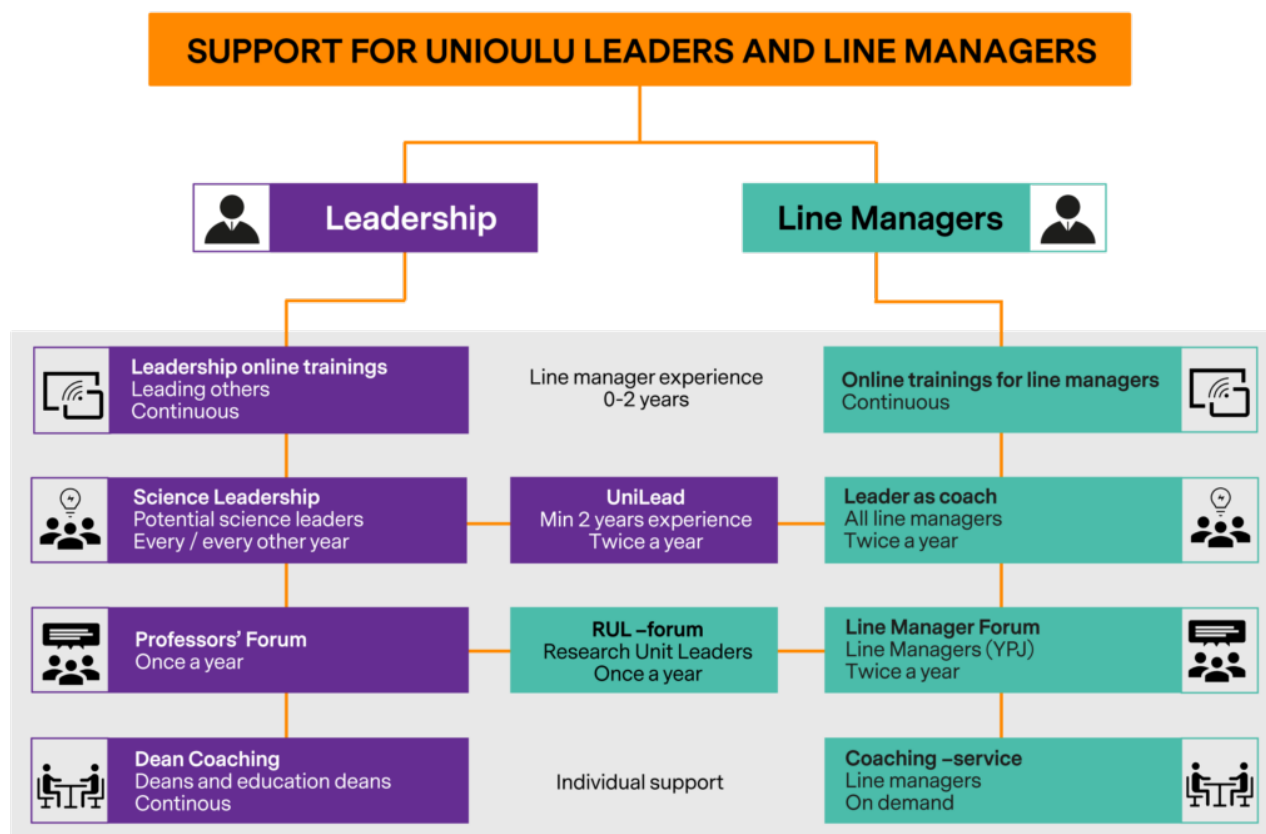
SUPPORT FOR UNIOULU LEADERS AND LINE MANAGERS

Leadership

Line Managers

Leadership online trainings
Leading others
Continuous

Line manager experience
0-2 years

Online trainings for line managers
Continuous

Science Leadership
Potential science leaders
Every / every other year

UniLead
Min 2 years experience
Twice a year

Leader as coach
All line managers
Twice a year

Professors' Forum
Once a year

RUL –forum
Research Unit Leaders
Once a year

Line Manager Forum
Line Managers (YPJ)
Twice a year

Dean Coaching
Deans and education deans
Continous

Individual support

Coaching –service
Line managers
On demand